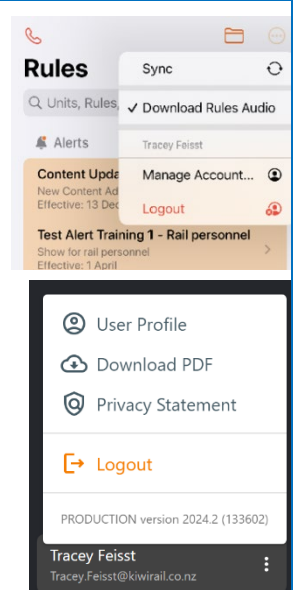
Rules

Units, Rules,

Alerts

Content Upda
New Content Ad
Effective: 13 Dec

Test Alert Training 1 - Rail personnel
Show for rail personnel
Effective: 1 April

Sync

✓ Download Rules Audio

Tracey Feisst

Manage Account...

Logout

User Profile

Download PDF

Privacy Statement

Logout

PRODUCTION version 2024.2 (133602)

Tracey Feisst
Tracey.Feisst@kiwirail.co.nz